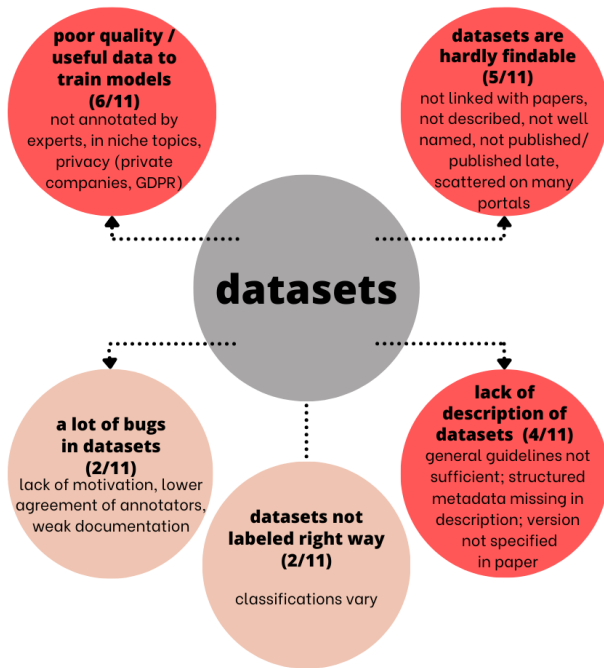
poor quality / useful data to train models (6/11)
not annotated by experts, in niche topics, privacy (private companies, GDPR)

datasets are hardly findable (5/11)
not linked with papers, not described, not well named, not published/ published late, scattered on many portals

datasets

a lot of bugs in datasets (2/11)
lack of motivation, lower agreement of annotators, weak documentation

datasets not labeled right way (2/11)
classifications vary

lack of description of datasets (4/11)
general guidelines not sufficient; structured metadata missing in description; version not specified in paper